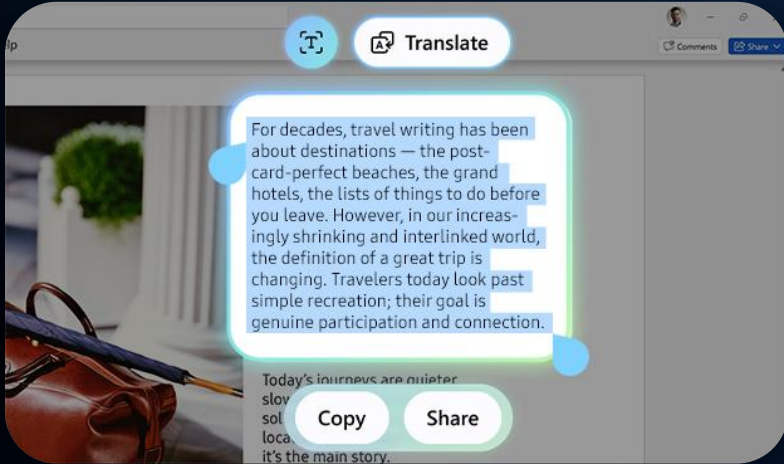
lp

Translate

Comments

Share

For decades, travel writing has been about destinations — the postcard-perfect beaches, the grand hotels, the lists of things to do before you leave. However, in our increasingly shrinking and interlinked world, the definition of a great trip is changing. Travelers today look past simple recreation; their goal is genuine participation and connection.

Today's journeys are quieter
slov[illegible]
sol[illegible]
loca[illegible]
it's the main story.

Copy

Share